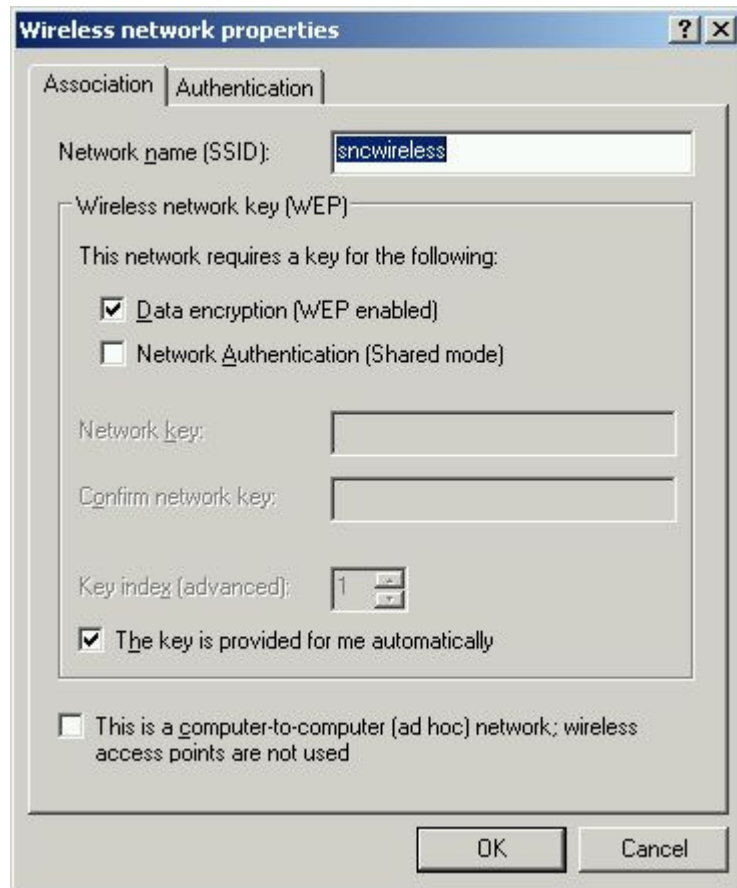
Wireless network properties

?
X

Association
Authentication

Network name (SSID): sncwireless

Wireless network key (WEP)

This network requires a key for the following:

Data encryption (WEP enabled)

Network Authentication (Shared mode)

Network key:

Confirm network key:

Key index (advanced): 1

The key is provided for me automatically

This is a computer-to-computer (ad hoc) network; wireless access points are not used

OK
Cancel